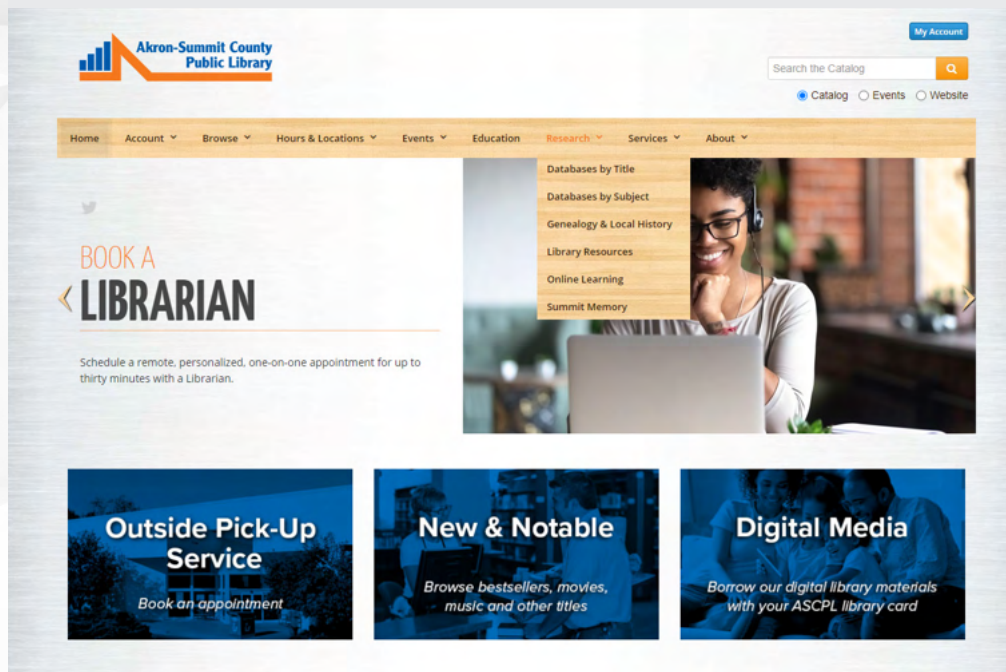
Akron-Summit County Public Library

My Account

Search the Catalog

Catalog Events Website

Home Account Browse Hours & Locations Events Education Research Services About

Databases by Title
Databases by Subject
Genealogy & Local History
Library Resources
Online Learning
Summit Memory

BOOK A
LIBRARIAN

Schedule a remote, personalized, one-on-one appointment for up to thirty minutes with a Librarian.

Outside Pick-Up Service
Book an appointment

New & Notable
Browse bestsellers, movies, music and other titles

Digital Media
Borrow our digital library materials with your ASCPL library card